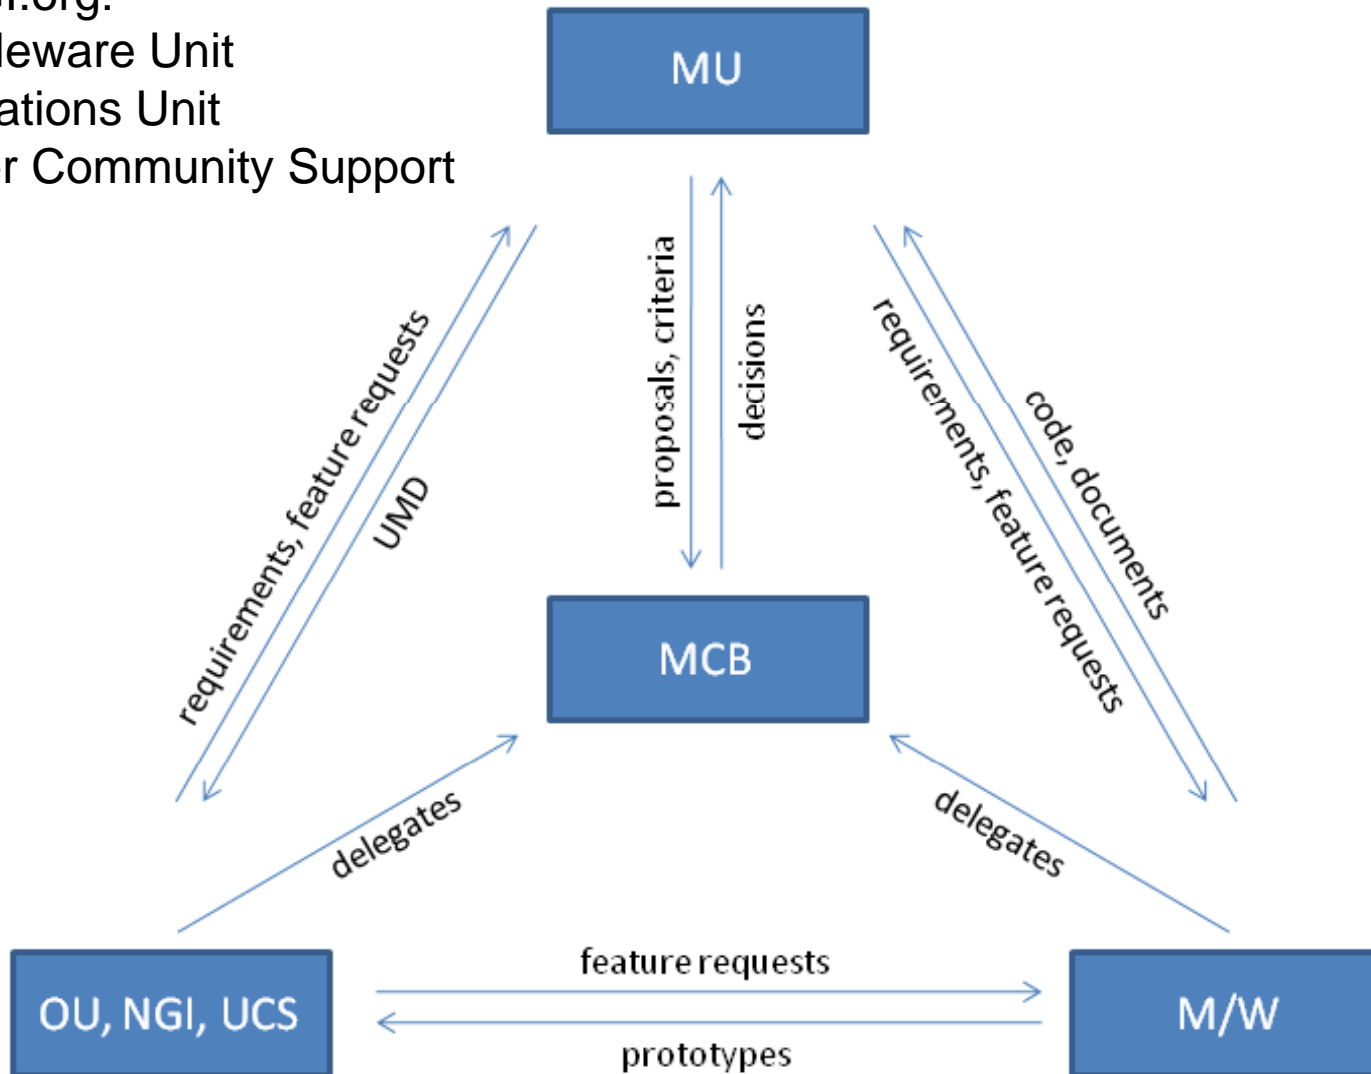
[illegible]i.org:
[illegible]leware Unit
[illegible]ations Unit
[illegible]r Community Support

MU

proposals, criteria

decisions

requirements, feature requests

UMD

requirements, feature requests

code, documents

MCB

delegates

delegates

OU, NGI, UCS

feature requests

prototypes

M/W